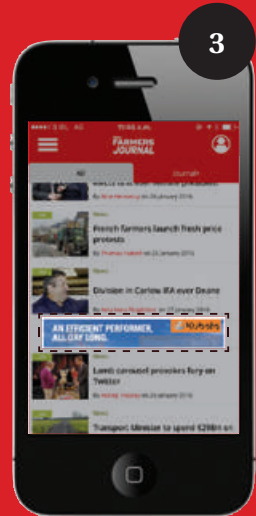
3

FARMERS JOURNAL

All

Journal

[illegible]

By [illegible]

News

French farmers launch fresh price protests

By Thomas Hubert on 22 January 2016

News

Division in Carlow IFA over Deane

AN EFFICIENT PERFORMER. ALL DAY LONG.

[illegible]

News

Lamb carousel provokes fury on Twitter

By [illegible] on 22 January 2016

News

Transport Minister to spend €200m on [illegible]